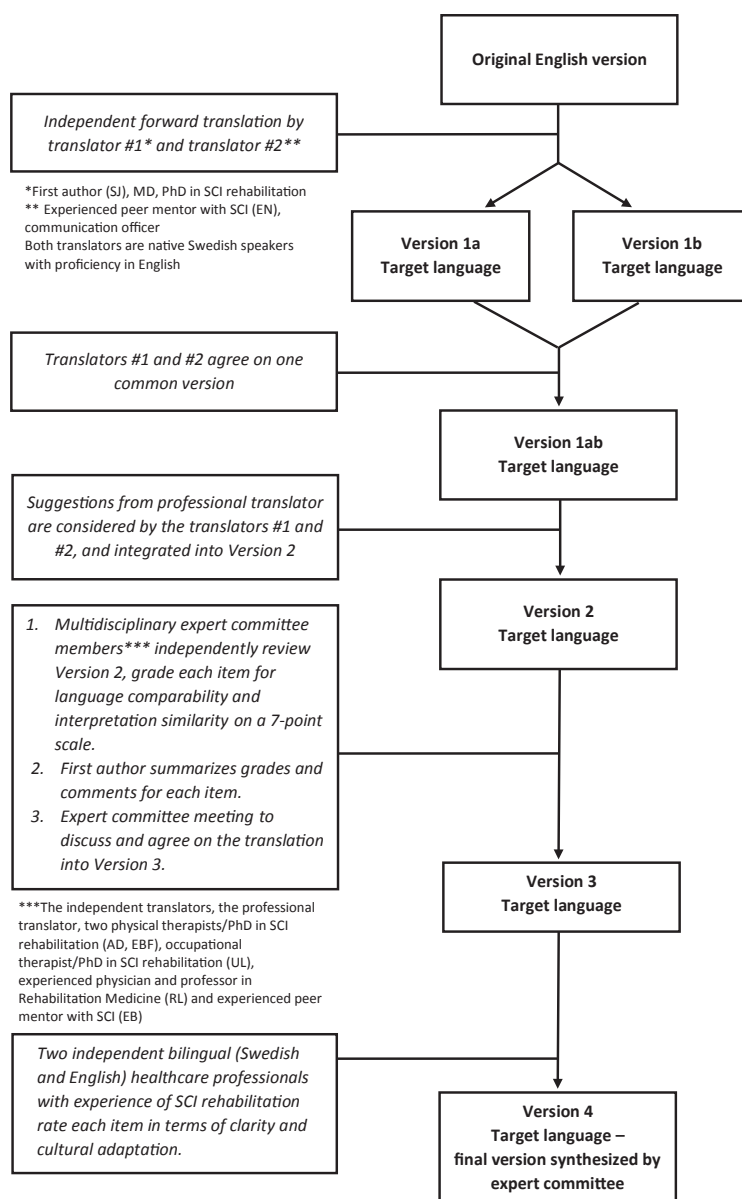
Original English version

Independent forward translation by translator #1* and translator #2**

*First author (SJ), MD, PhD in SCI rehabilitation
** Experienced peer mentor with SCI (EN), communication officer
Both translators are native Swedish speakers with proficiency in English

Version 1a
Target language

Version 1b
Target language

Translators #1 and #2 agree on one common version

Version 1ab
Target language

Suggestions from professional translator are considered by the translators #1 and #2, and integrated into Version 2

Version 2
Target language

1. Multidisciplinary expert committee members*** independently review Version 2, grade each item for language comparability and interpretation similarity on a 7-point scale.
2. First author summarizes grades and comments for each item.
3. Expert committee meeting to discuss and agree on the translation into Version 3.

***The independent translators, the professional translator, two physical therapists/PhD in SCI rehabilitation (AD, EBF), occupational therapist/PhD in SCI rehabilitation (UL), experienced physician and professor in Rehabilitation Medicine (RL) and experienced peer mentor with SCI (EB)

Version 3
Target language

Two independent bilingual (Swedish and English) healthcare professionals with experience of SCI rehabilitation rate each item in terms of clarity and cultural adaptation.

Version 4
Target language – final version synthesized by expert committee